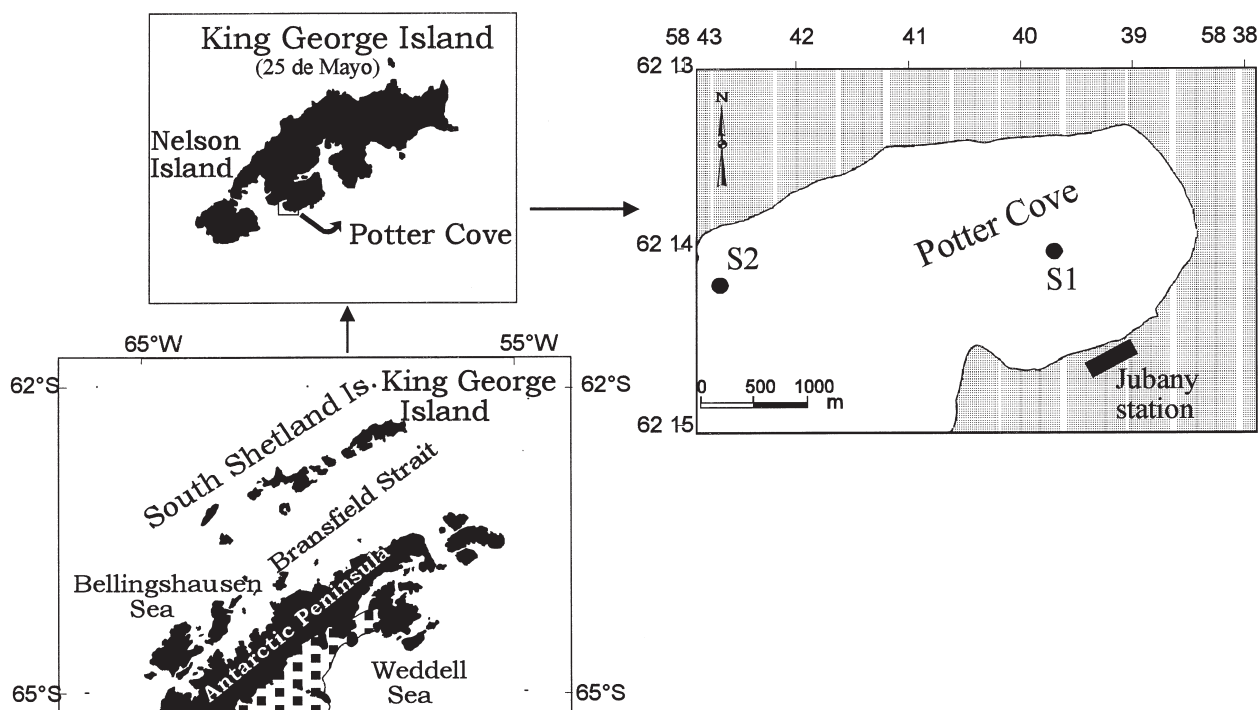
King George Island
(25 de Mayo)

Nelson Island

Potter Cove

58 43 42 41 40 39 58 38

62 13

N

62 14

S2

Potter Cove

S1

0 500 1000 m

Jubany station

62 15

65°W 55°W

62°S 62°S

South Shetland Is.

King George Island

Bransfield Strait

Bellingshausen Sea

Antarctic Peninsula

Weddell Sea

65°S 65°S